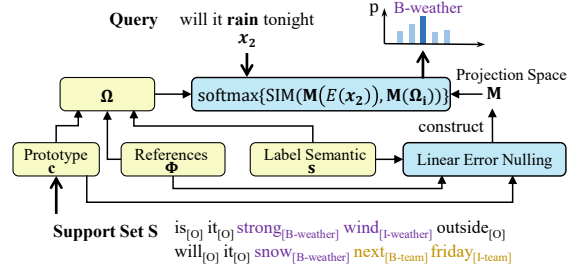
Query will it **rain** tonight

$\boldsymbol{x_2}$

p B-weather

$\boldsymbol{\Omega}$

softmax$\{\text{SIM}(\mathbf{M}(E(\boldsymbol{x_2})), \mathbf{M}(\boldsymbol{\Omega_i}))\}$

Projection Space $\mathbf{M}$

construct

Prototype $\mathbf{c}$

References $\boldsymbol{\Phi}$

Label Semantic $\mathbf{s}$

Linear Error Nulling

Support Set S

is$_{[O]}$ it$_{[O]}$ strong$_{[B\text{-weather}]}$ wind$_{[I\text{-weather}]}$ outside$_{[O]}$

will$_{[O]}$ it$_{[O]}$ snow$_{[B\text{-weather}]}$ next$_{[B\text{-team}]}$ friday$_{[I\text{-team}]}$